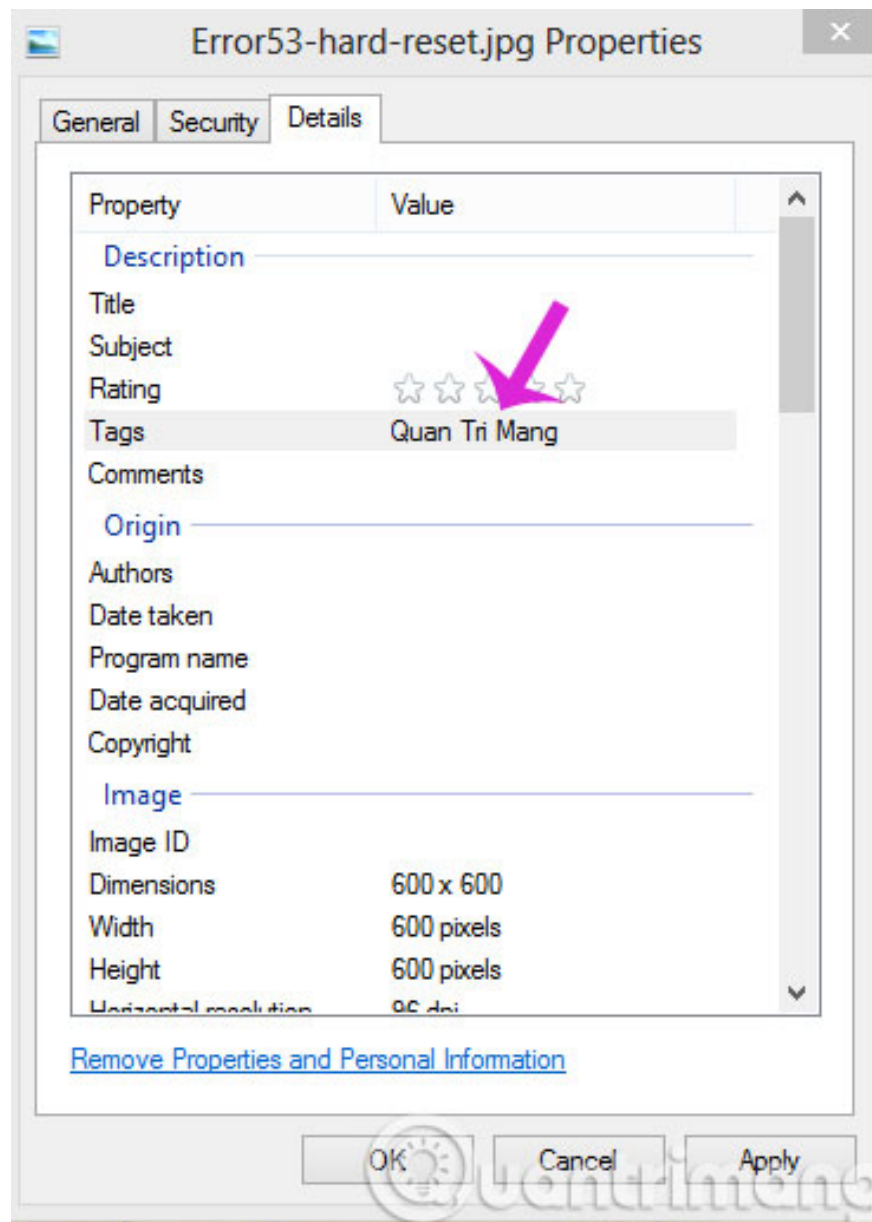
Error53-hard-reset.jpg Properties

General Security Details

| Property | Value |
|---|---|
| Description | |
| Title | |
| Subject | |
| Rating | |
| Tags | Quan Tri Mang |
| Comments | |
| Origin | |
| Authors | |
| Date taken | |
| Program name | |
| Date acquired | |
| Copyright | |
| Image | |
| Image ID | |
| Dimensions | 600 x 600 |
| Width | 600 pixels |
| Height | 600 pixels |
| Horizontal resolution | 96 dpi |

Remove Properties and Personal Information

OK Cancel Apply

quantrimang